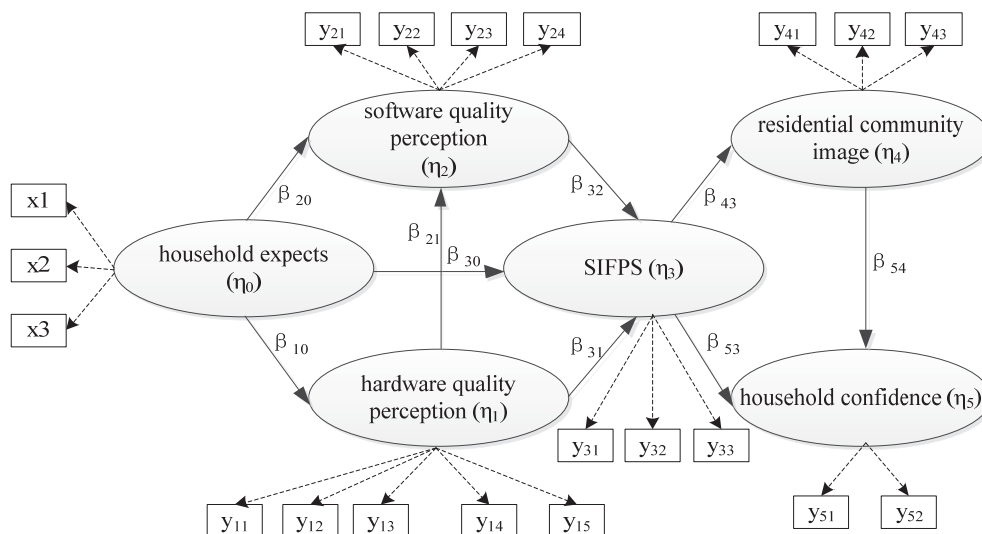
$y_{21}$ $y_{22}$ $y_{23}$ $y_{24}$

$y_{41}$ $y_{42}$ $y_{43}$

software quality perception ($\eta_2$)

residential community image ($\eta_4$)

x1

x2

x3

$\beta_{20}$

$\beta_{21}$

$\beta_{32}$

$\beta_{43}$

household expects ($\eta_0$)

$\beta_{30}$

SIFPS ($\eta_3$)

$\beta_{54}$

$\beta_{10}$

$\beta_{31}$

$\beta_{53}$

hardware quality perception ($\eta_1$)

household confidence ($\eta_5$)

$y_{31}$ $y_{32}$ $y_{33}$

$y_{11}$ $y_{12}$ $y_{13}$ $y_{14}$ $y_{15}$

$y_{51}$ $y_{52}$